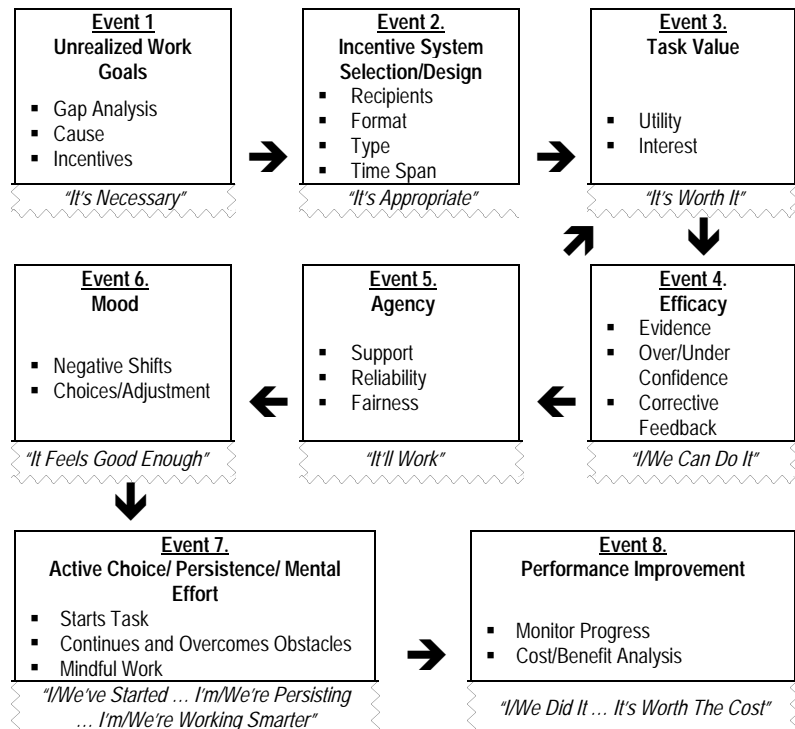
Event 1
Unrealized Work Goals
▪ Gap Analysis
▪ Cause
▪ Incentives
"It's Necessary"

Event 2.
Incentive System Selection/Design
▪ Recipients
▪ Format
▪ Type
▪ Time Span
"It's Appropriate"

Event 3.
Task Value
▪ Utility
▪ Interest
"It's Worth It"

Event 4.
Efficacy
▪ Evidence
▪ Over/Under Confidence
▪ Corrective Feedback
"I/We Can Do It"

Event 5.
Agency
▪ Support
▪ Reliability
▪ Fairness
"It'll Work"

Event 6.
Mood
▪ Negative Shifts
▪ Choices/Adjustment
"It Feels Good Enough"

Event 7.
Active Choice/ Persistence/ Mental Effort
▪ Starts Task
▪ Continues and Overcomes Obstacles
▪ Mindful Work
"I/We've Started … I'm/We're Persisting … I'm/We're Working Smarter"

Event 8.
Performance Improvement
▪ Monitor Progress
▪ Cost/Benefit Analysis
"I/We Did It … It's Worth The Cost"